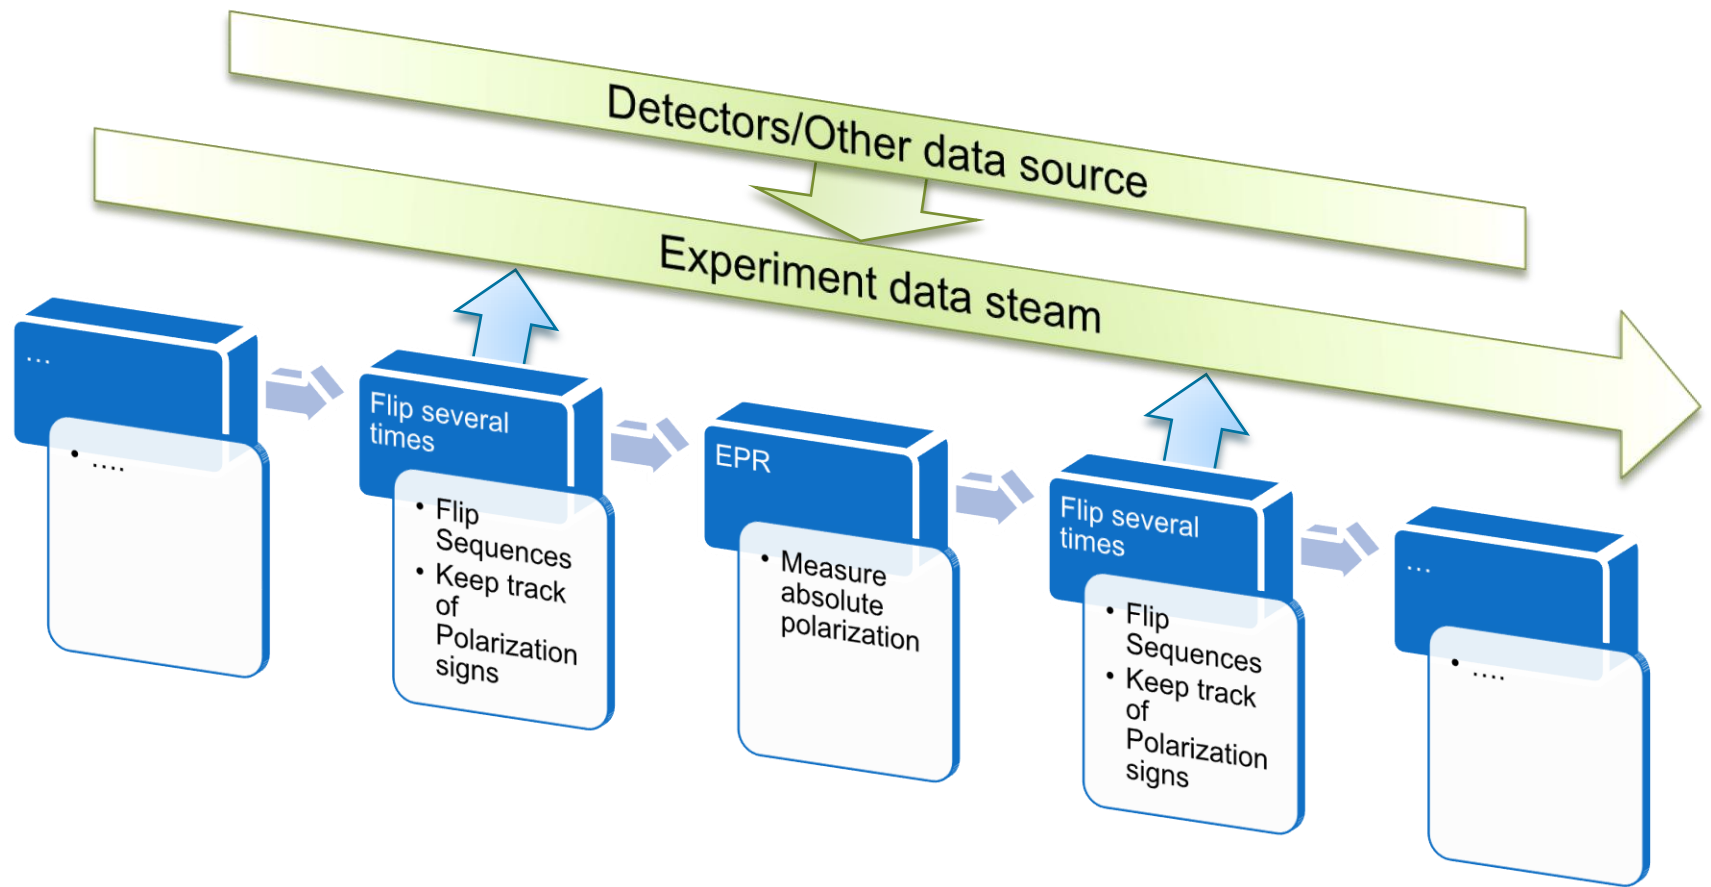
Detectors/Other data source

Experiment data steam

...
- ....

Flip several times
- Flip Sequences
- Keep track of Polarization signs

EPR
- Measure absolute polarization

Flip several times
- Flip Sequences
- Keep track of Polarization signs

...
- ....